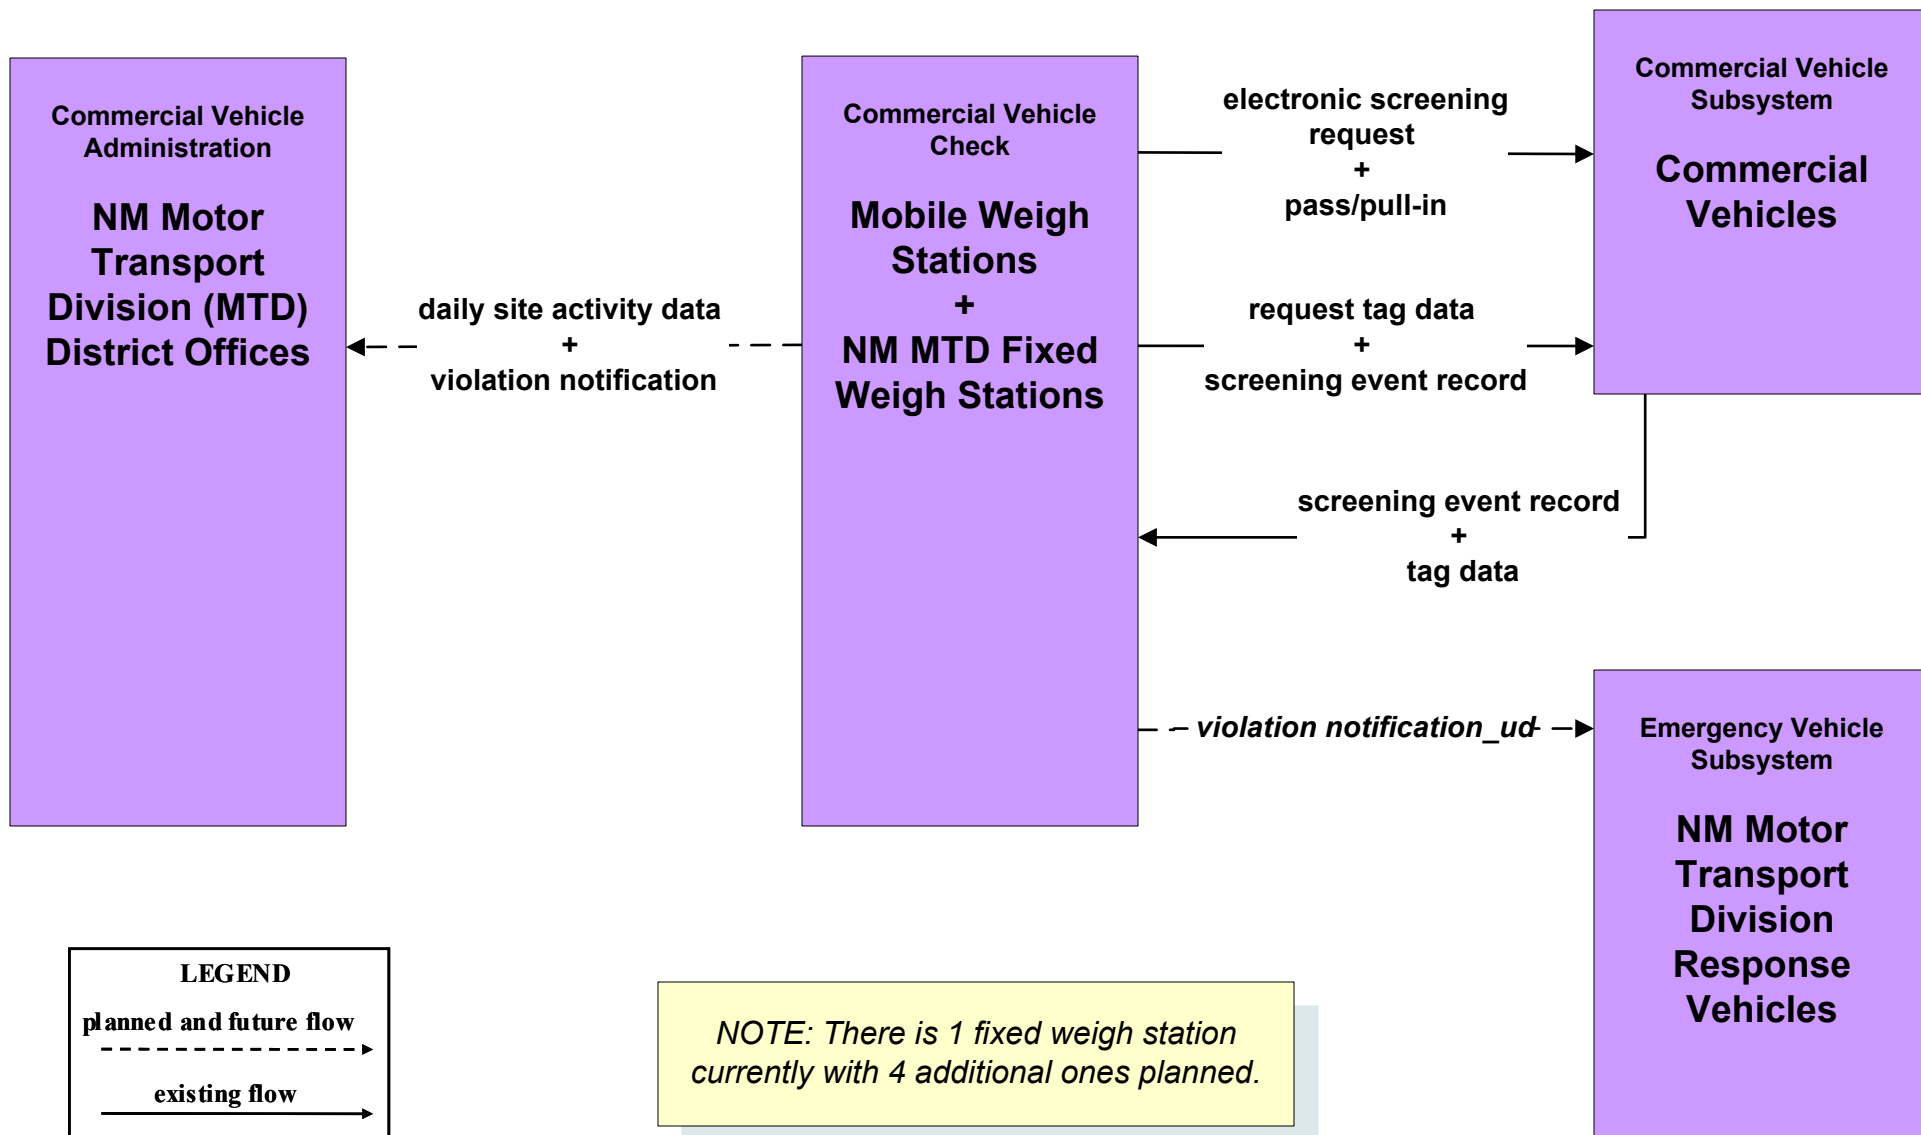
Commercial Vehicle Administration

NM Motor Transport Division (MTD) District Offices

daily site activity data
+
violation notification

Commercial Vehicle Check

Mobile Weigh Stations
+
NM MTD Fixed Weigh Stations

electronic screening request
+
pass/pull-in

request tag data
+
screening event record

screening event record
+
tag data

violation notification_ud

Commercial Vehicle Subsystem

Commercial Vehicles

Emergency Vehicle Subsystem

NM Motor Transport Division Response Vehicles

LEGEND
planned and future flow
existing flow

NOTE: There is 1 fixed weigh station currently with 4 additional ones planned.